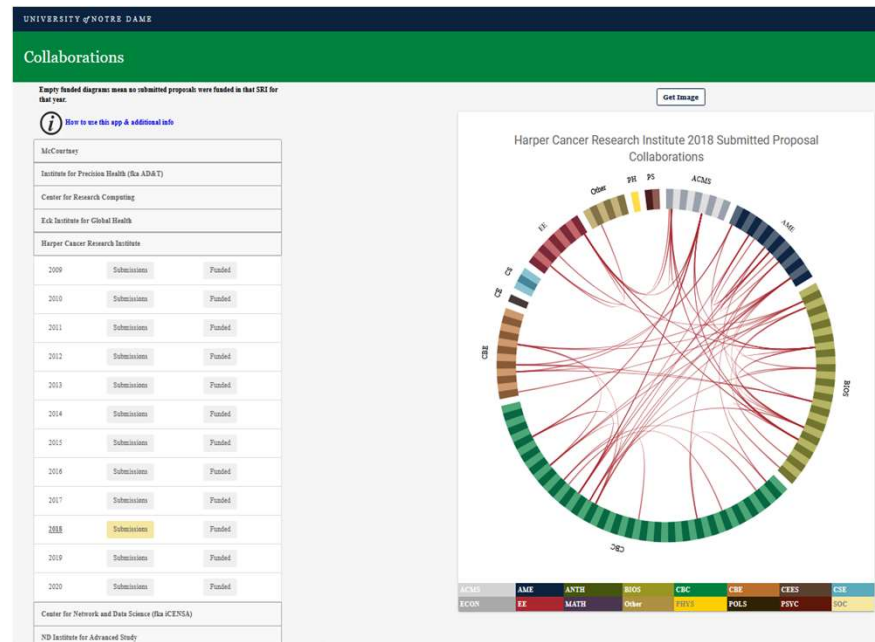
UNIVERSITY of NOTRE DAME

Collaborations

Empty funded diagrams mean no submitted proposals were funded in that SRI for that year.

How to use this app & additional info

McCourtney

Institute for Precision Health (fka AD&T)

Center for Research Computing

Eck Institute for Global Health

Harper Cancer Research Institute

| 2009 | Submissions | Funded |
|---|---|---|
| 2010 | Submissions | Funded |
| 2011 | Submissions | Funded |
| 2012 | Submissions | Funded |
| 2013 | Submissions | Funded |
| 2014 | Submissions | Funded |
| 2015 | Submissions | Funded |
| 2016 | Submissions | Funded |
| 2017 | Submissions | Funded |
| 2018 | Submissions | Funded |
| 2019 | Submissions | Funded |
| 2020 | Submissions | Funded |

Center for Network and Data Science (fka iCENSA)

ND Institute for Advanced Study

Get Image

Harper Cancer Research Institute 2018 Submitted Proposal Collaborations

Other PH PS ACMS AME BIOS CBC CBE CE CS EE

| ACMS | AME | ANTH | BIOS | CBC | CBE | CEES | CSE |
|---|---|---|---|---|---|---|---|
| ECON | EE | MATH | Other | PHYS | POLS | PSYC | SOC |